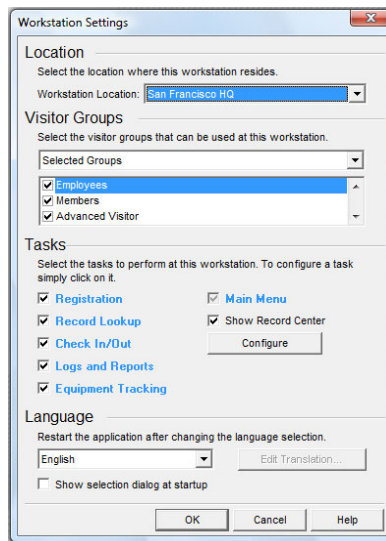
Workstation Settings

Location

Select the location where this workstation resides.

Workstation Location: San Francisco HQ

Visitor Groups

Select the visitor groups that can be used at this workstation.

Selected Groups

Employees
Members
Advanced Visitor

Tasks

Select the tasks to perform at this workstation. To configure a task simply click on it.

Registration
Record Lookup
Check In/Out
Logs and Reports
Equipment Tracking

Main Menu
Show Record Center
Configure

Language

Restart the application after changing the language selection.

English

Edit Translation...

Show selection dialog at startup

OK
Cancel
Help